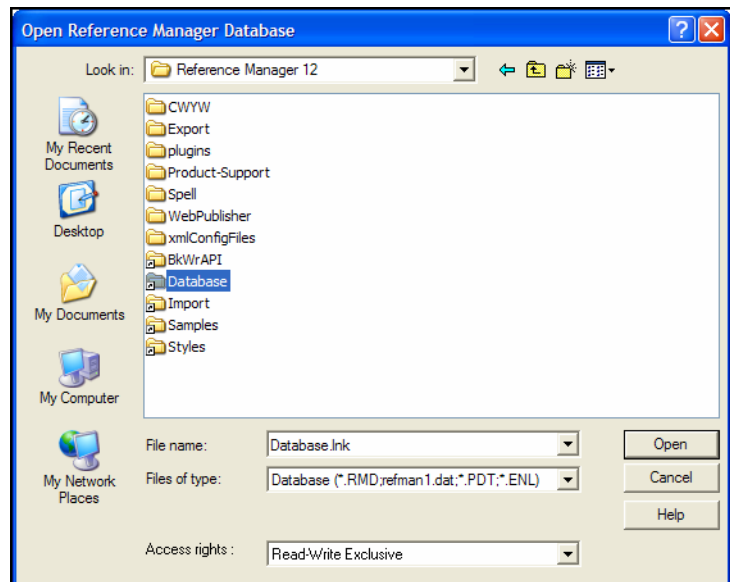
Open Reference Manager Database

Look in: Reference Manager 12

My Recent Documents

Desktop

My Documents

My Computer

My Network Places

CWYW
Export
plugins
Product-Support
Spell
WebPublisher
xmlConfigFiles
BkWrAPI
Database
Import
Samples
Styles

File name: Database.lnk

Files of type: Database (*.RMD;refman1.dat;*.PDT;*.ENL)

Access rights : Read-Write Exclusive

Open

Cancel

Help